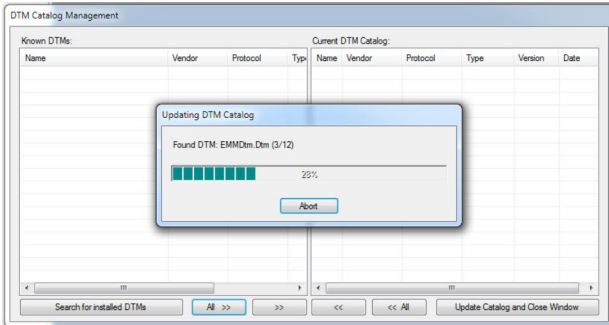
DTM Catalog Management

Known DTMs:

| Name | Vendor | Protocol | Typ |
|---|---|---|---|

Current DTM Catalog:

| Name | Vendor | Protocol | Type | Version | Date |
|---|---|---|---|---|---|

Updating DTM Catalog

Found DTM: EMMDtm.Dtm (3/12)

28%

Abort

Search for installed DTMs

All >>

>>

<<

<< All

Update Catalog and Close Window